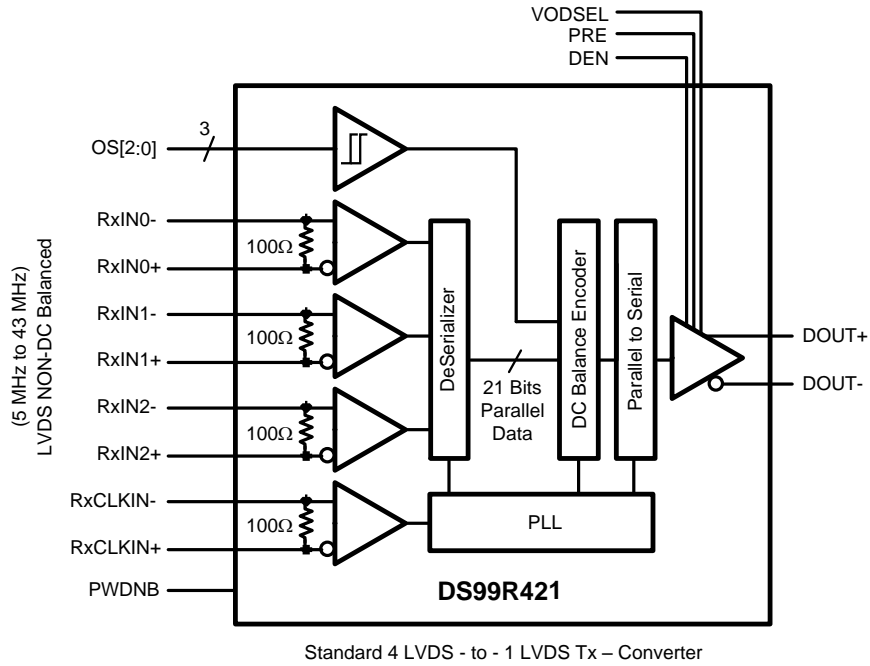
VODSEL
PRE
DEN

OS[2:0]
3

(5 MHz to 43 MHz)
LVDS NON-DC Balanced

RxIN0-
100Ω
RxIN0+
RxIN1-
100Ω
RxIN1+
RxIN2-
100Ω
RxIN2+
RxCLKIN-
100Ω
RxCLKIN+
PWDNB

DeSerializer
21 Bits
Parallel
Data
DC Balance Encoder
Parallel to Serial
PLL

DOUT+
DOUT-

DS99R421

Standard 4 LVDS - to - 1 LVDS Tx – Converter